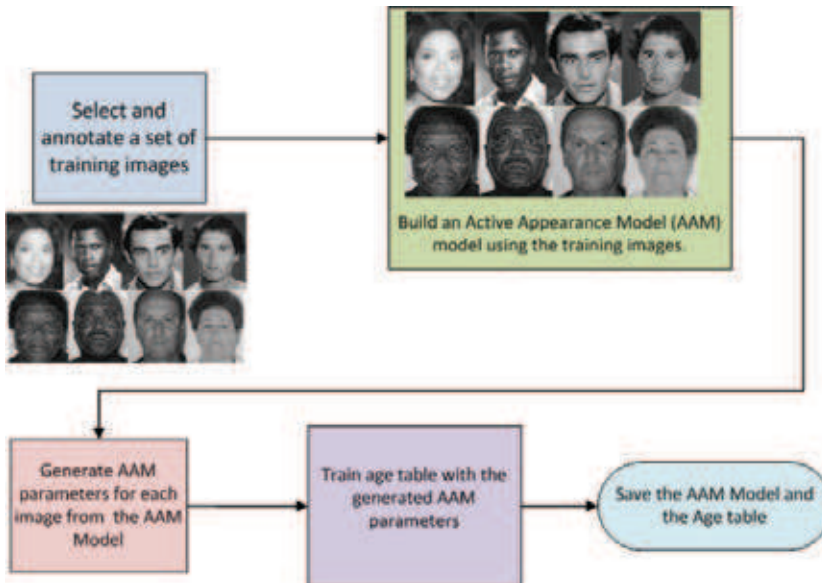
Select and annotate a set of training images

Build an Active Appearance Model (AAM) model using the training images.

Generate AAM parameters for each image from the AAM Model

Train age table with the generated AAM parameters

Save the AAM Model and the Age table